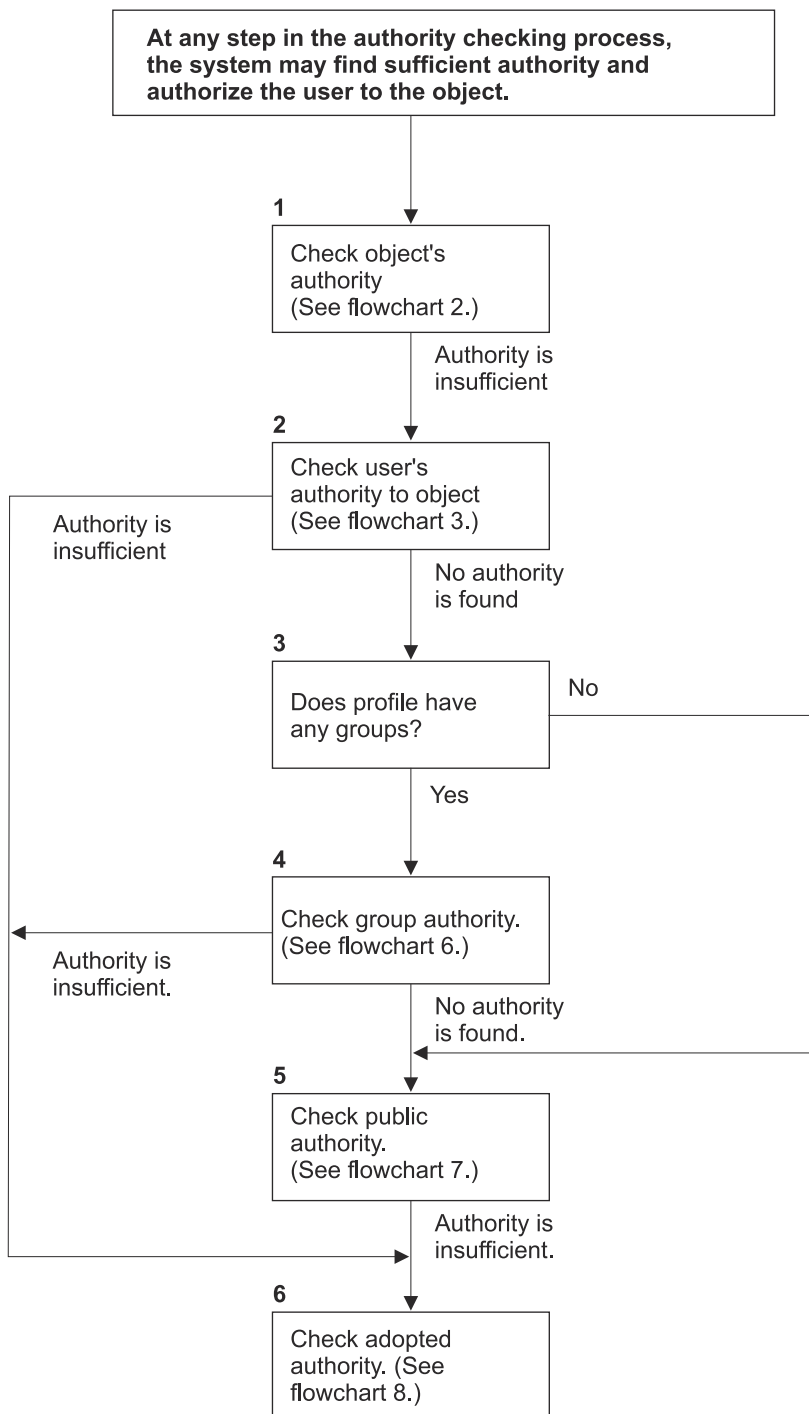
At any step in the authority checking process, the system may find sufficient authority and authorize the user to the object.

1

Check object's authority (See flowchart 2.)

Authority is insufficient

2

Check user's authority to object (See flowchart 3.)

Authority is insufficient

No authority is found

3

Does profile have any groups?

No

Yes

4

Check group authority. (See flowchart 6.)

Authority is insufficient.

No authority is found.

5

Check public authority. (See flowchart 7.)

Authority is insufficient.

6

Check adopted authority. (See flowchart 8.)